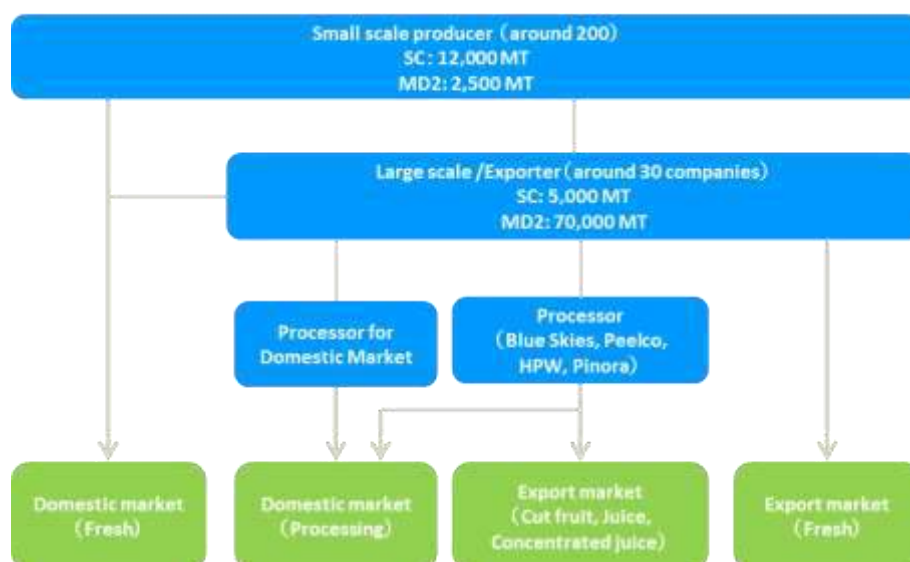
Small scale producer (around 200)
SC: 12,000 MT
MD2: 2,500 MT

Large scale /Exporter (around 30 companies)
SC: 5,000 MT
MD2: 70,000 MT

Processor for Domestic Market

Processor
(Blue Skies, Peelco, HPW, Pinora)

Domestic market (Fresh)

Domestic market (Processing)

Export market (Cut fruit, Juice, Concentrated juice)

Export market (Fresh)